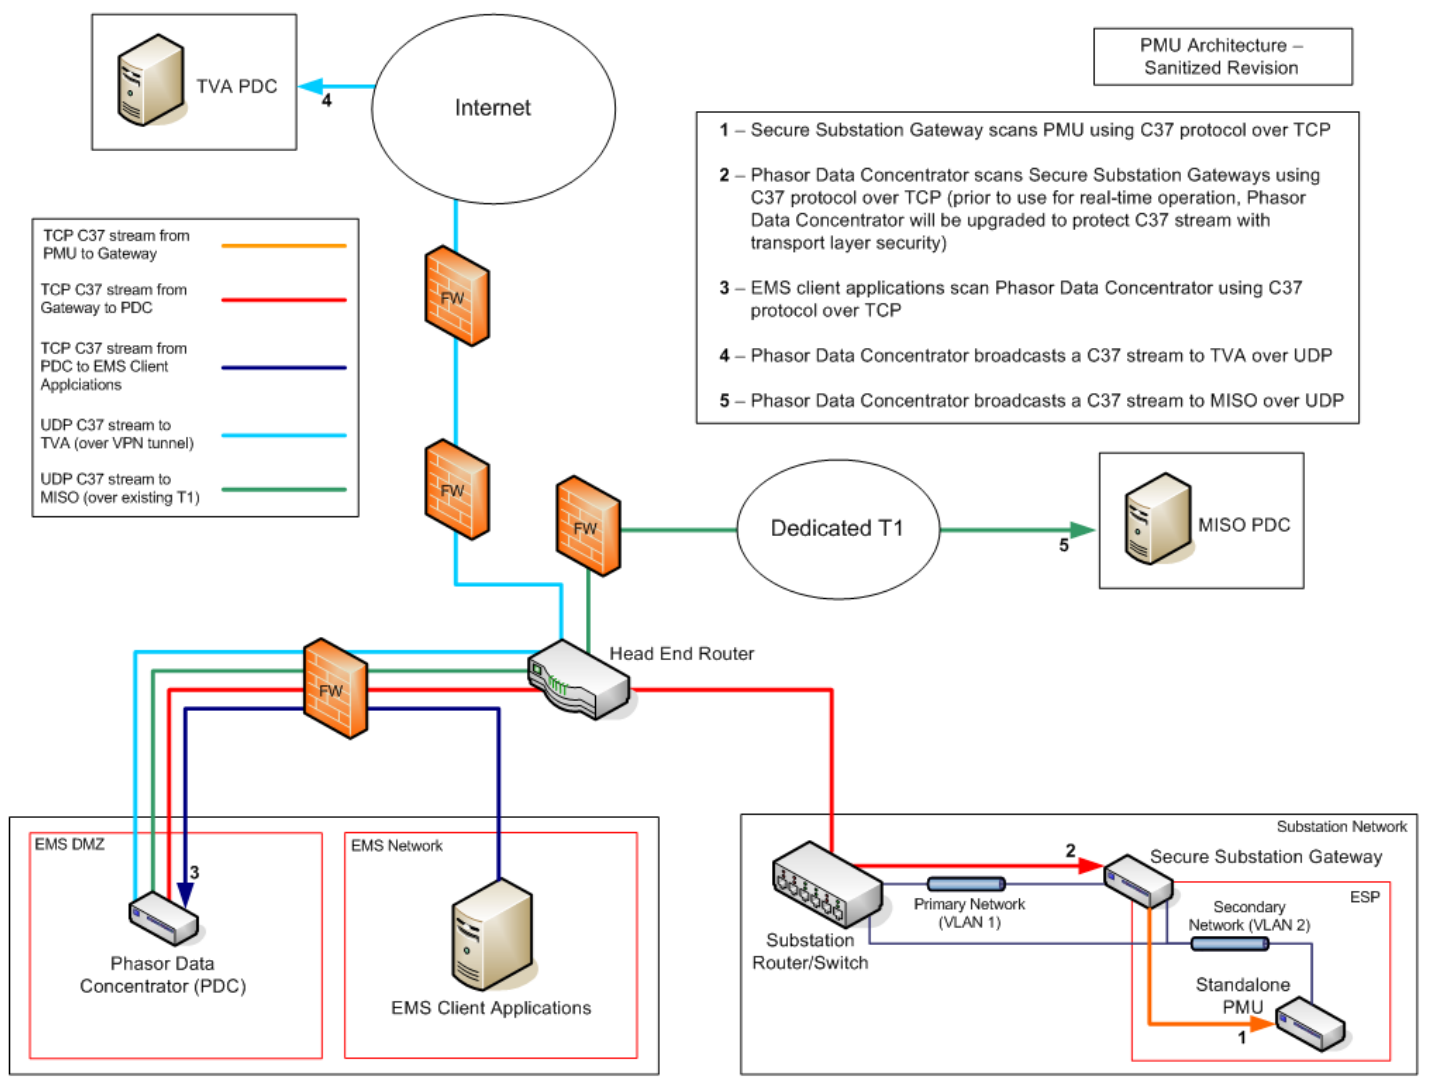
TVA PDC

4

Internet

PMU Architecture – Sanitized Revision

1 – Secure Substation Gateway scans PMU using C37 protocol over TCP

2 – Phasor Data Concentrator scans Secure Substation Gateways using C37 protocol over TCP (prior to use for real-time operation, Phasor Data Concentrator will be upgraded to protect C37 stream with transport layer security)

3 – EMS client applications scan Phasor Data Concentrator using C37 protocol over TCP

4 – Phasor Data Concentrator broadcasts a C37 stream to TVA over UDP

5 – Phasor Data Concentrator broadcasts a C37 stream to MISO over UDP

TCP C37 stream from PMU to Gateway

TCP C37 stream from Gateway to PDC

TCP C37 stream from PDC to EMS Client Applciations

UDP C37 stream to TVA (over VPN tunnel)

UDP C37 stream to MISO (over existing T1)

FW

FW

FW

Dedicated T1

5

MISO PDC

Head End Router

FW

EMS DMZ

3

Phasor Data Concentrator (PDC)

EMS Network

EMS Client Applications

Substation Network

2

Secure Substation Gateway

ESP

Primary Network (VLAN 1)

Secondary Network (VLAN 2)

Substation Router/Switch

Standalone PMU

1